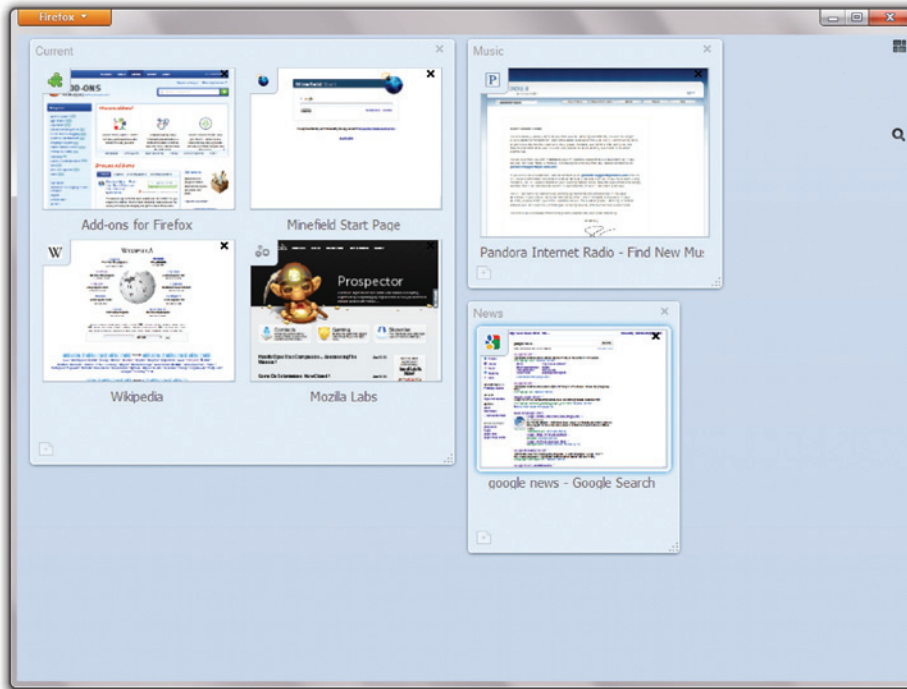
Firefox

Current

DD-ONS

Add-ons for Firefox

Minefield Start Page

W

WIKIPEDIA

Wikipedia

Prospector

Mozilla Labs

Music

P

Pandora Internet Radio - Find New Mu

News

google news - Google Search